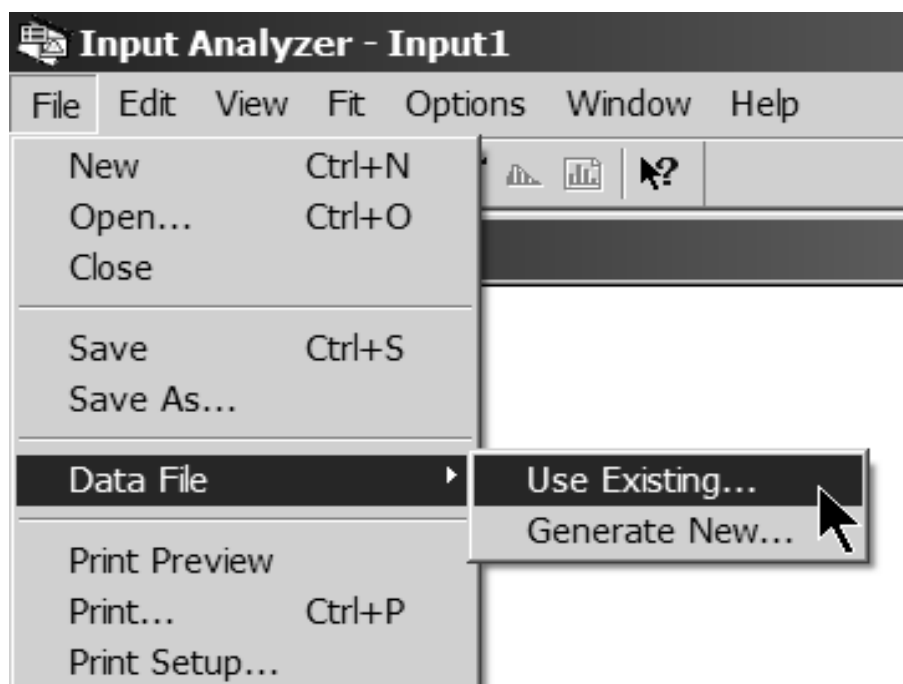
Input Analyzer - Input1

File Edit View Fit Options Window Help

New Ctrl+N
Open... Ctrl+O
Close

Save Ctrl+S
Save As...

Data File
Use Existing...
Generate New...

Print Preview
Print... Ctrl+P
Print Setup...